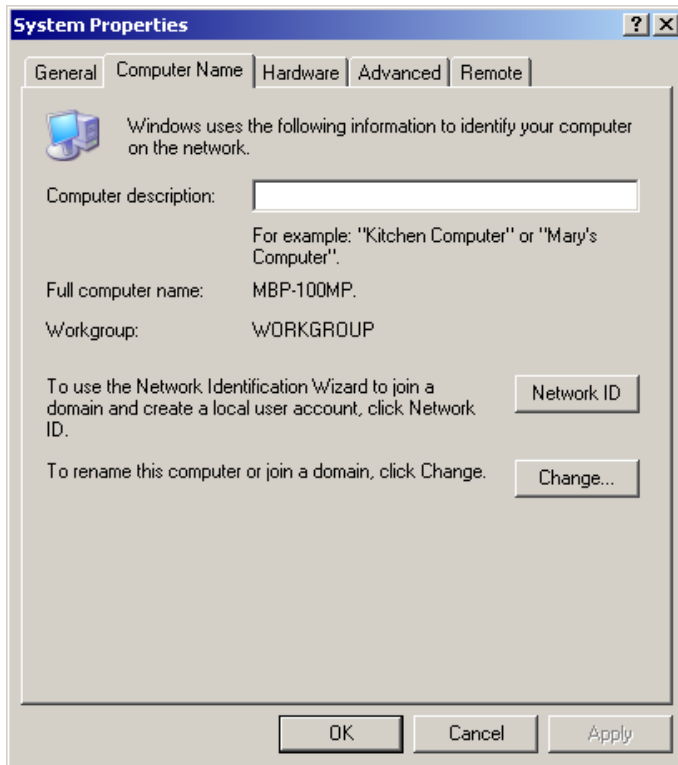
System Properties

?

General | Computer Name | Hardware | Advanced | Remote

Windows uses the following information to identify your computer on the network.

Computer description:

For example: "Kitchen Computer" or "Mary's Computer".

Full computer name: MBP-100MP.

Workgroup: WORKGROUP

To use the Network Identification Wizard to join a domain and create a local user account, click Network ID.

Network ID

To rename this computer or join a domain, click Change.

Change...

OK

Cancel

Apply